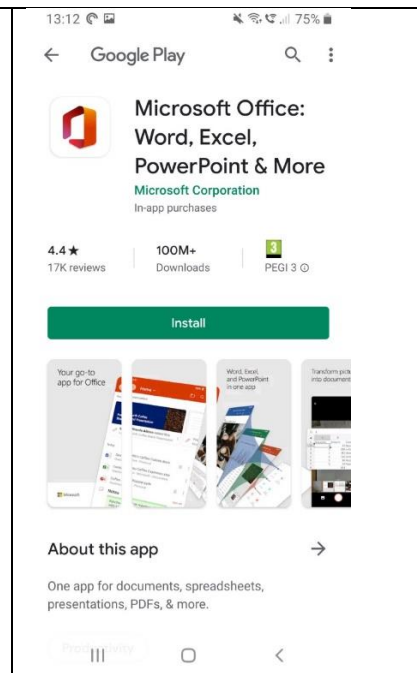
13:12 75%

← Google Play

Microsoft Office: Word, Excel, PowerPoint & More
Microsoft Corporation
In-app purchases

4.4 ★
17K reviews

100M+
Downloads

3
PEGI 3

Install

Your go-to app for Office

Word, Excel, and PowerPoint in one app

Transform pic into documen

Microsoft

About this app →

One app for documents, spreadsheets, presentations, PDFs, & more.

Productivity